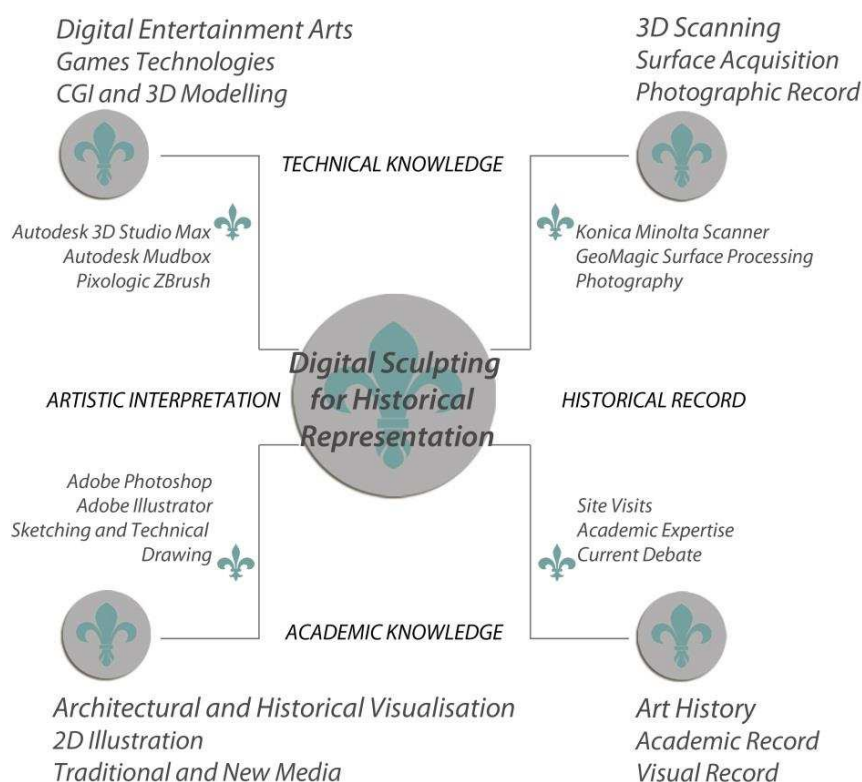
Digital Entertainment Arts
Games Technologies
CGI and 3D Modelling

3D Scanning
Surface Acquisition
Photographic Record

TECHNICAL KNOWLEDGE

Autodesk 3D Studio Max
Autodesk Mudbox
Pixologic ZBrush

Konica Minolta Scanner
GeoMagic Surface Processing
Photography

ARTISTIC INTERPRETATION

Digital Sculpting for Historical Representation

HISTORICAL RECORD

Adobe Photoshop
Adobe Illustrator
Sketching and Technical Drawing

Site Visits
Academic Expertise
Current Debate

ACADEMIC KNOWLEDGE

Architectural and Historical Visualisation
2D Illustration
Traditional and New Media

Art History
Academic Record
Visual Record